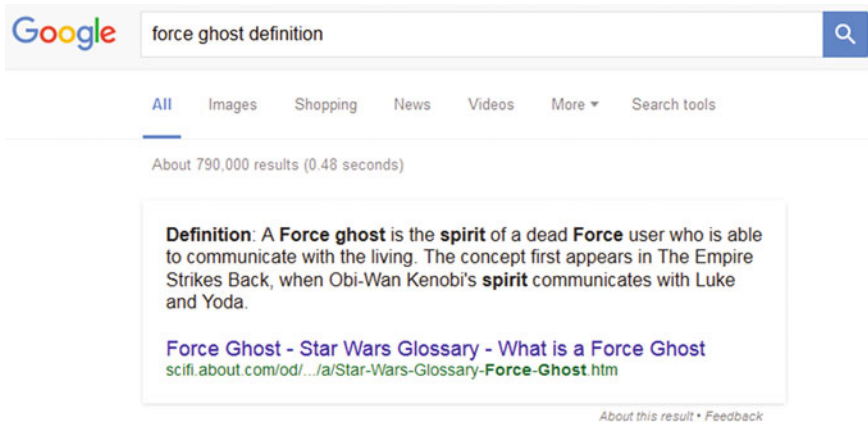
Google

force ghost definition

All Images Shopping News Videos More ▾ Search tools

About 790,000 results (0.48 seconds)

**Definition**: A **Force ghost** is the **spirit** of a dead **Force** user who is able to communicate with the living. The concept first appears in The Empire Strikes Back, when Obi-Wan Kenobi's **spirit** communicates with Luke and Yoda.

Force Ghost - Star Wars Glossary - What is a Force Ghost
scifi.about.com/od/.../a/Star-Wars-Glossary-**Force-Ghost**.htm

About this result • Feedback